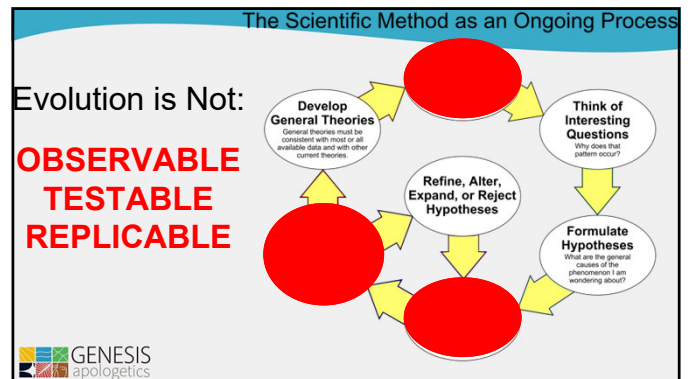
The Scientific Method as an Ongoing Process

Evolution is Not:

OBSERVABLE
TESTABLE
REPLICABLE

Develop General Theories
General theories must be consistent with most or all available data and with other current theories.

Think of Interesting Questions
Why does that pattern occur?

Refine, Alter, Expand, or Reject Hypotheses

Formulate Hypotheses
What are the general causes of the phenomenon I am wondering about?

GENESIS apologetics